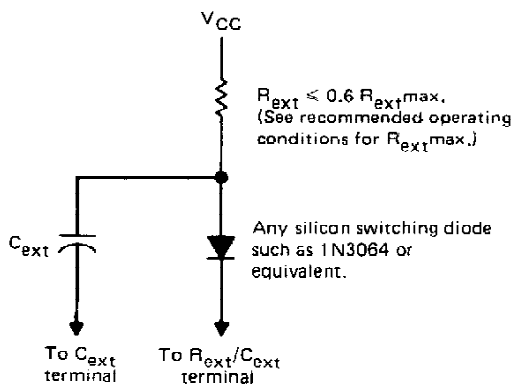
$V_{CC}$

$R_{ext} \leq 0.6\ R_{ext}max.$
(See recommended operating conditions for $R_{ext}max.$)

$C_{ext}$

Any silicon switching diode such as 1N3064 or equivalent.

To $C_{ext}$ terminal

To $R_{ext}/C_{ext}$ terminal